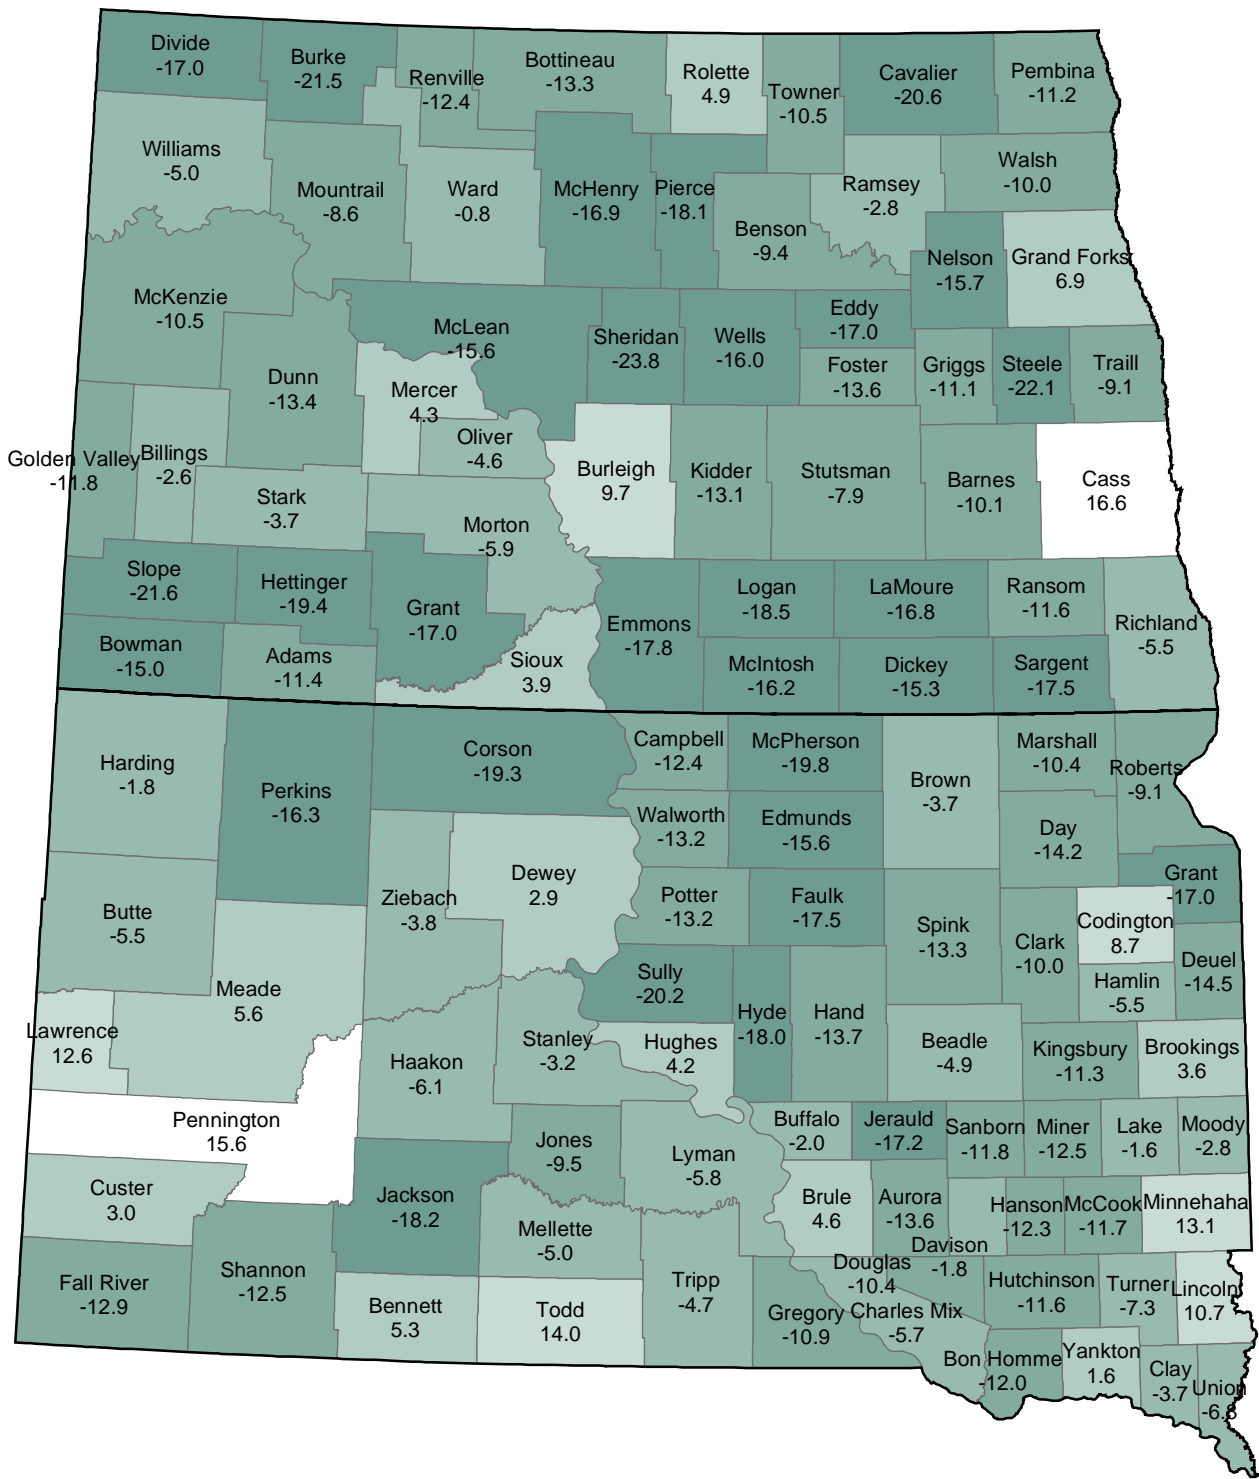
Divide
-17.0

Burke
-21.5

Renville
-12.4

Bottineau
-13.3

Rolette
4.9

Towner
-10.5

Cavalier
-20.6

Pembina
-11.2

Williams
-5.0

Mountrail
-8.6

Ward
-0.8

McHenry
-16.9

Pierce
-18.1

Benson
-9.4

Ramsey
-2.8

Walsh
-10.0

Nelson
-15.7

Grand Forks
6.9

McKenzie
-10.5

McLean
-15.6

Sheridan
-23.8

Wells
-16.0

Eddy
-17.0

Foster
-13.6

Griggs
-11.1

Steele
-22.1

Traill
-9.1

Dunn
-13.4

Mercer
4.3

Oliver
-4.6

Golden Valley
-11.8

Billings
-2.6

Burleigh
9.7

Kidder
-13.1

Stutsman
-7.9

Barnes
-10.1

Cass
16.6

Stark
-3.7

Morton
-5.9

Slope
-21.6

Hettinger
-19.4

Grant
-17.0

Emmons
-17.8

Logan
-18.5

LaMoure
-16.8

Ransom
-11.6

Richland
-5.5

Bowman
-15.0

Adams
-11.4

Sioux
3.9

McIntosh
-16.2

Dickey
-15.3

Sargent
-17.5

Harding
-1.8

Perkins
-16.3

Corson
-19.3

Campbell
-12.4

McPherson
-19.8

Brown
-3.7

Marshall
-10.4

Roberts
-9.1

Walworth
-13.2

Edmunds
-15.6

Day
-14.2

Butte
-5.5

Ziebach
-3.8

Dewey
2.9

Potter
-13.2

Faulk
-17.5

Spink
-13.3

Grant
-17.0

Codington
8.7

Clark
-10.0

Deuel
-14.5

Hamlin
-5.5

Meade
5.6

Sully
-20.2

Lawrence
12.6

Hyde
-18.0

Hand
-13.7

Beadle
-4.9

Kingsbury
-11.3

Brookings
3.6

Haakon
-6.1

Stanley
-3.2

Hughes
4.2

Pennington
15.6

Buffalo
-2.0

Jerauld
-17.2

Sanborn
-11.8

Miner
-12.5

Lake
-1.6

Moody
-2.8

Jones
-9.5

Lyman
-5.8

Custer
3.0

Jackson
-18.2

Brule
4.6

Aurora
-13.6

Hanson
-12.3

McCook
-11.7

Minnehaha
13.1

Mellette
-5.0

Davison
-1.8

Fall River
-12.9

Shannon
-12.5

Douglas
-10.4

Hutchinson
-11.6

Turner
-7.3

Lincoln
10.7

Tripp
-4.7

Bennett
5.3

Todd
14.0

Gregory
-10.9

Charles Mix
-5.7

Bon Homme
-12.0

Yankton
1.6

Clay
-3.7

Union
-6.8